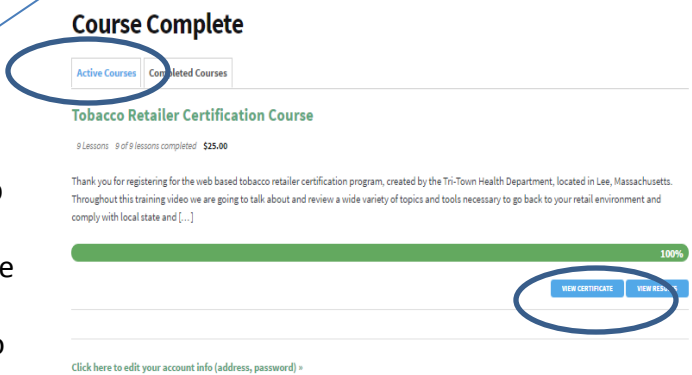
Course Complete

Active Courses | Completed Courses

Tobacco Retailer Certification Course

9 Lessons 9 of 9 lessons completed $25.00

Thank you for registering for the web based tobacco retailer certification program, created by the Tri-Town Health Department, located in Lee, Massachusetts. Throughout this training video we are going to talk about and review a wide variety of topics and tools necessary to go back to your retail environment and comply with local state and [...]

100%

VIEW CERTIFICATE VIEW RESULTS

Click here to edit your account info (address, password) »